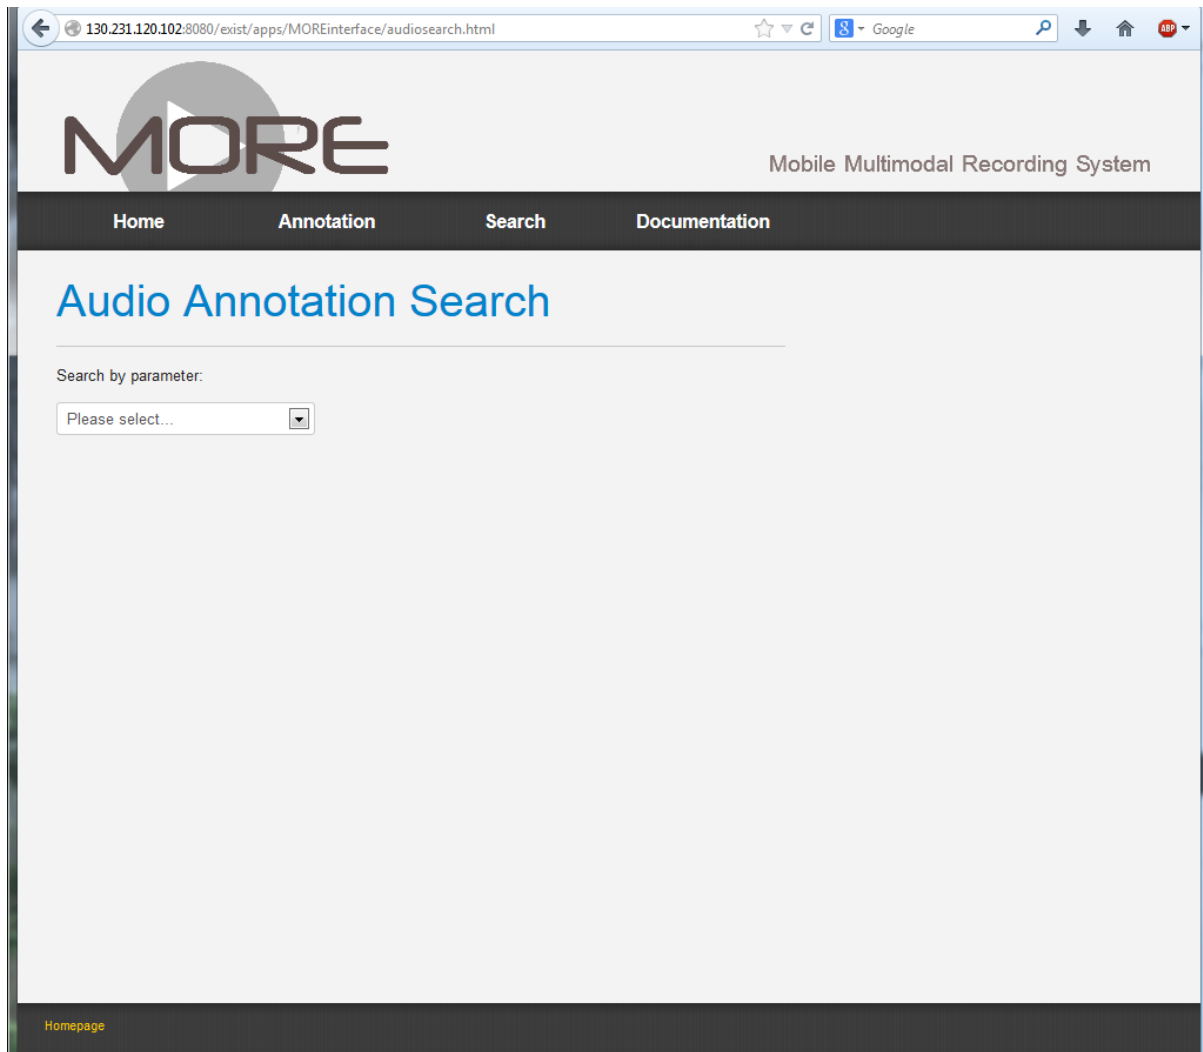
130.231.120.102:8080/exist/apps/MOREinterface/audiosearch.html

Google

ABP

MORE

Mobile Multimodal Recording System

Home Annotation Search Documentation

Audio Annotation Search

Search by parameter:

Please select...

Homepage